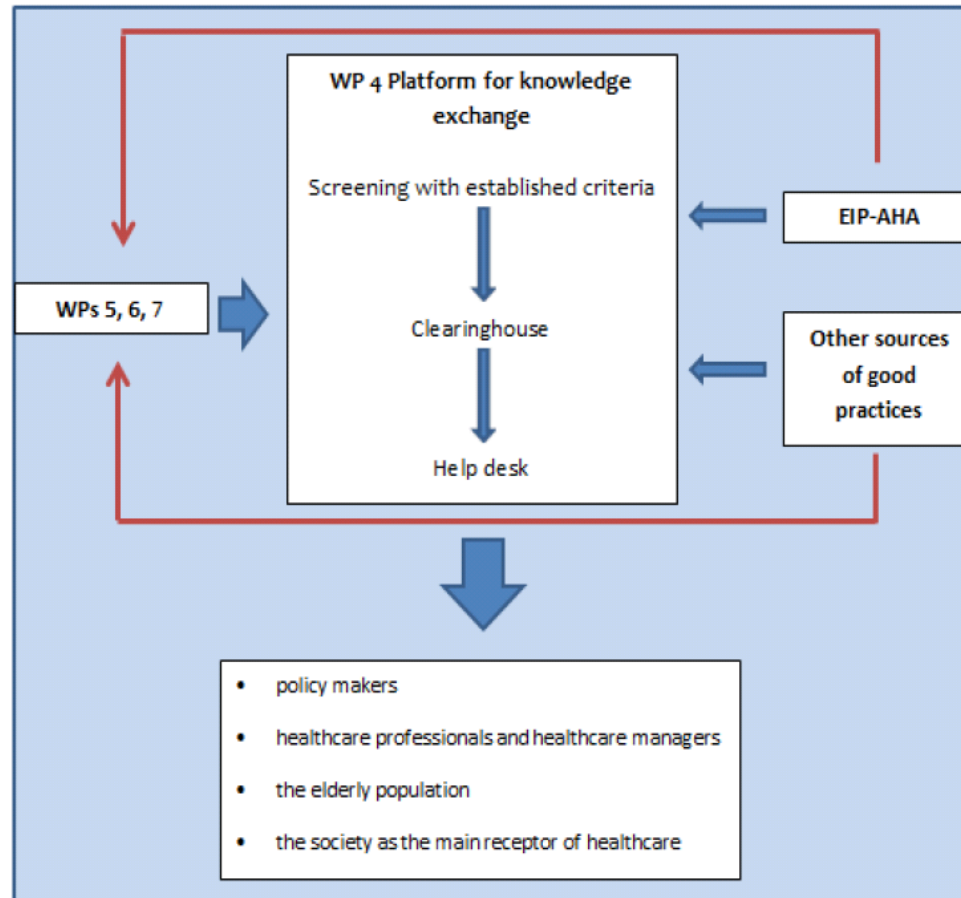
WP 4 Platform for knowledge exchange

Screening with established criteria

Clearinghouse

Help desk

EIP-AHA

WPs 5, 6, 7

Other sources of good practices

• policy makers
• healthcare professionals and healthcare managers
• the elderly population
• the society as the main receptor of healthcare